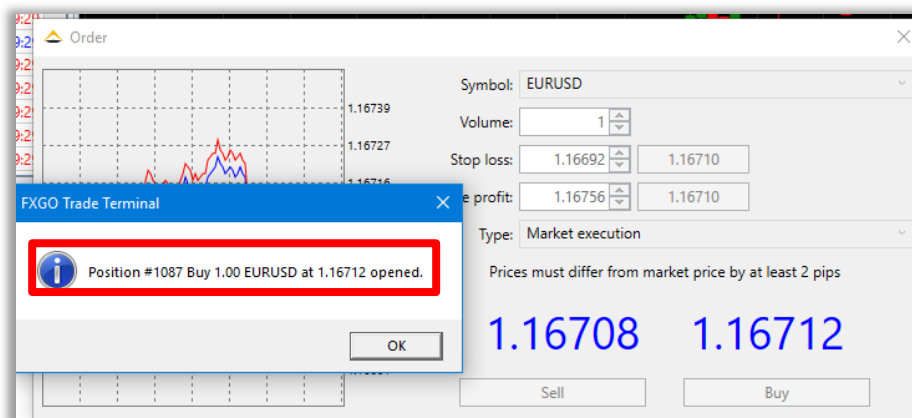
Order

1.16739
1.16727
1.16716

Symbol: EURUSD
Volume: 1
Stop loss: 1.16692 1.16710
e profit: 1.16756 1.16710
Type: Market execution

Prices must differ from market price by at least 2 pips

1.16708 1.16712

Sell
Buy

FXGO Trade Terminal

Position #1087 Buy 1.00 EURUSD at 1.16712 opened.

OK